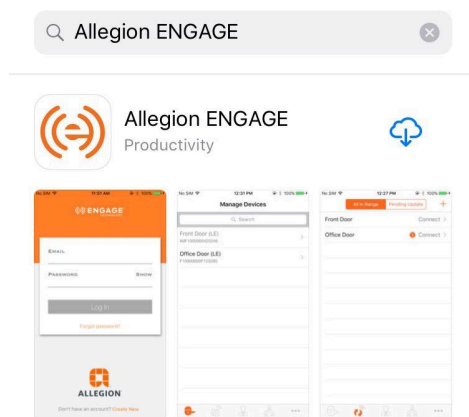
Allegion ENGAGE

Allegion ENGAGE
Productivity

No SIM 11:57 AM 100%
ENGAGE
EMAIL
PASSWORD SHOW
Log In
Forgot password?
ALLEGION
Don't have an account? Create New

No SIM 12:31 PM 100%
Manage Devices
Search
Front Door (LE)
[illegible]
Office Door (LE)
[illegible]

No SIM 12:37 PM 100%
All In Range Pending Update +
Front Door Connect
Office Door Connect